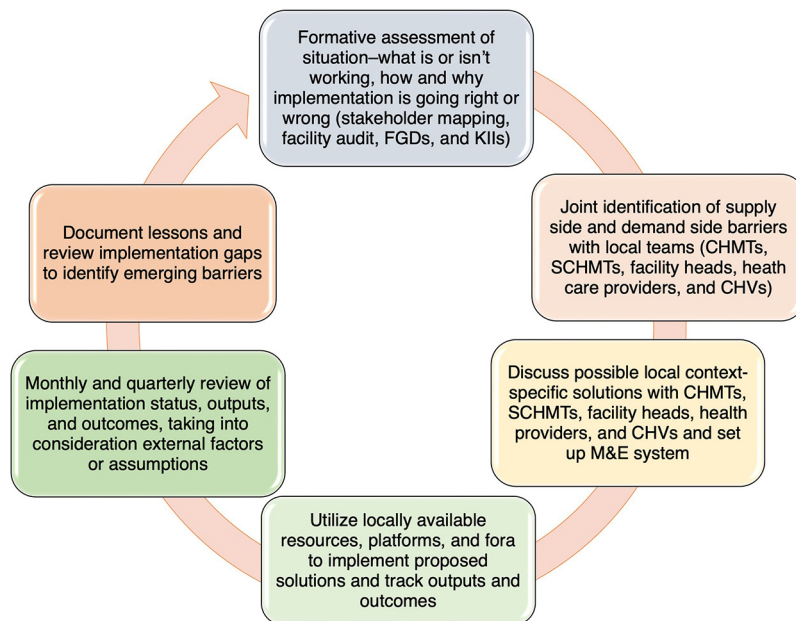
Formative assessment of situation–what is or isn't working, how and why implementation is going right or wrong (stakeholder mapping, facility audit, FGDs, and KIIs)

Joint identification of supply side and demand side barriers with local teams (CHMTs, SCHMTs, facility heads, heath care providers, and CHVs)

Discuss possible local context-specific solutions with CHMTs, SCHMTs, facility heads, health providers, and CHVs and set up M&E system

Utilize locally available resources, platforms, and fora to implement proposed solutions and track outputs and outcomes

Monthly and quarterly review of implementation status, outputs, and outcomes, taking into consideration external factors or assumptions

Document lessons and review implementation gaps to identify emerging barriers